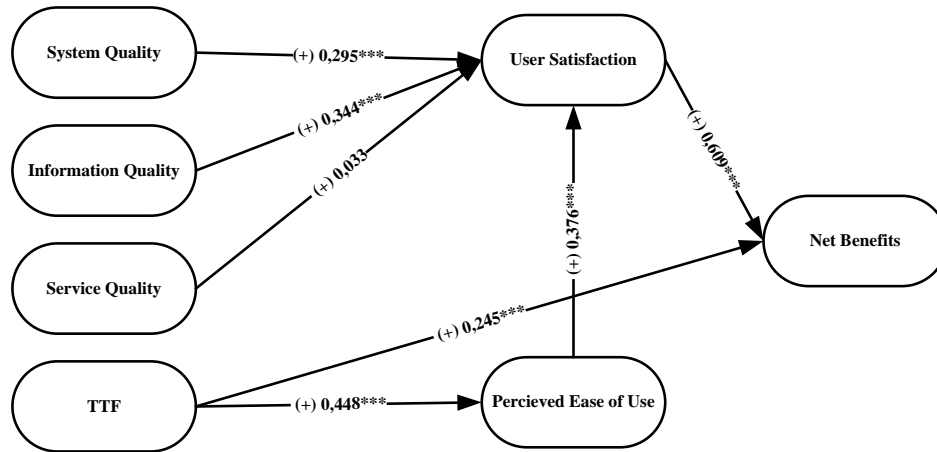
System Quality

(+) 0,295***

User Satisfaction

(+) 0,344***

Information Quality

(+) 0,033

(+) 0,609***

(+) 0,376***

Net Benefits

Service Quality

(+) 0,245***

TTF

(+) 0,448***

Percieved Ease of Use